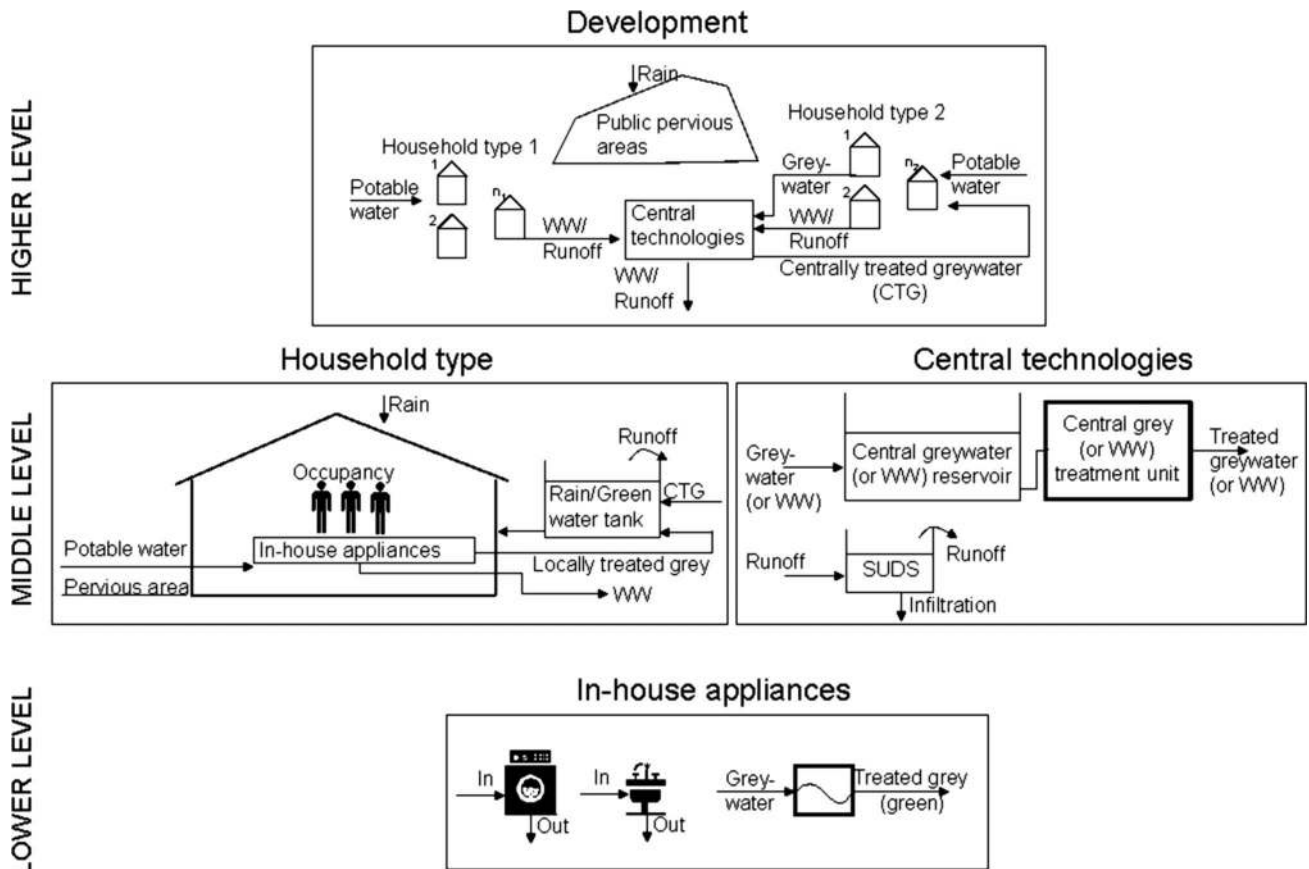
Development

HIGHER LEVEL

Rain
Public pervious areas
Household type 1
1
2
$n_1$
Potable water
WW/ Runoff
Central technologies
WW/ Runoff
Household type 2
1
2
$n_2$
Grey-water
WW/ Runoff
Potable water
Centrally treated greywater (CTG)

Household type

MIDDLE LEVEL

Rain
Occupancy
Runoff
Rain/Green water tank
CTG
Potable water
In-house appliances
Pervious area
Locally treated grey
WW

Central technologies

Grey-water (or WW)
Central greywater (or WW) reservoir
Central grey (or WW) treatment unit
Treated greywater (or WW)
Runoff
SUDS
Runoff
Infiltration

LOWER LEVEL

In-house appliances

In
Out
In
Out
Grey-water
Treated grey (green)